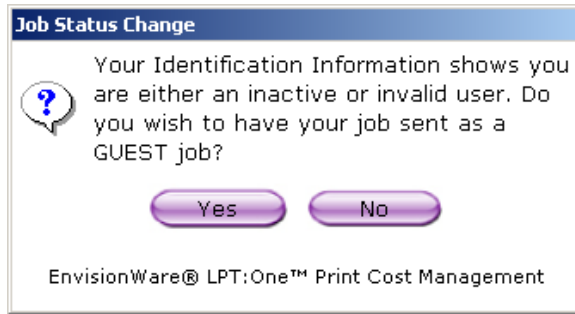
Job Status Change

?

Your Identification Information shows you are either an inactive or invalid user. Do you wish to have your job sent as a GUEST job?

Yes

No

EnvisionWare® LPT:One™ Print Cost Management